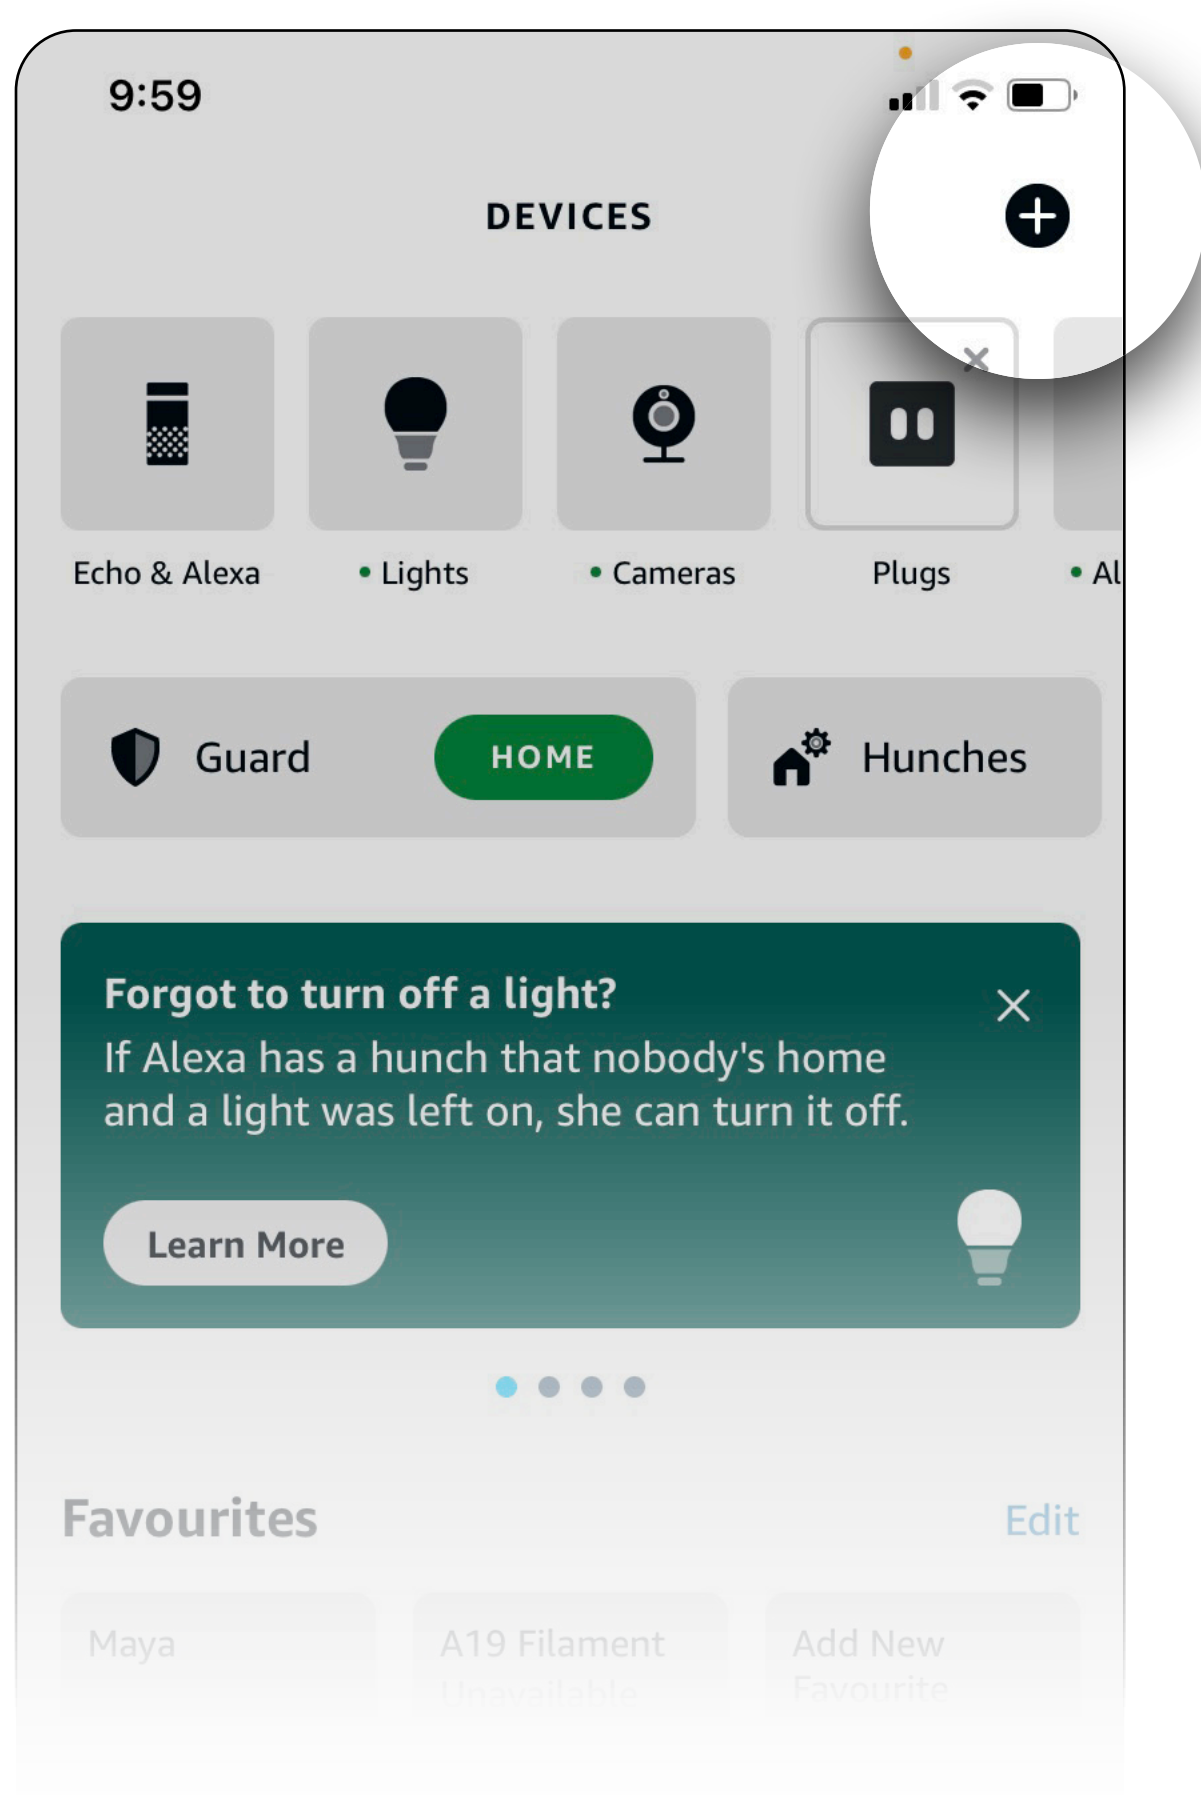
9:59

DEVICES

Echo & Alexa

Lights

Cameras

Plugs

Al

Guard

HOME

Hunches

Forgot to turn off a light?

If Alexa has a hunch that nobody's home and a light was left on, she can turn it off.

Learn More

Favourites

Edit

Maya

A19 Filament

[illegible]

Add New Favourite